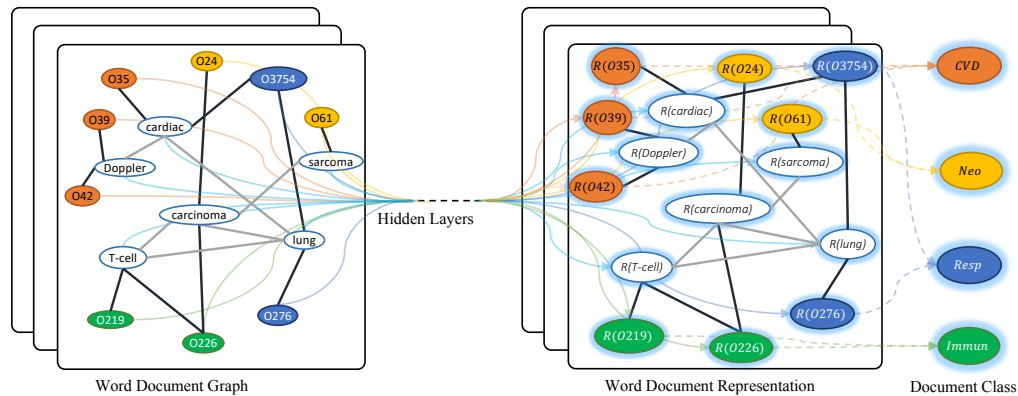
O24
O35
O3754
O39
cardiac
O61
Doppler
sarcoma
O42
carcinoma
lung
T-cell
O276
O219
O226

Word Document Graph

Hidden Layers

R(O35)
R(O24)
R(O3754)
R(O39)
R(cardiac)
R(O61)
R(Doppler)
R(sarcoma)
R(O42)
R(carcinoma)
R(lung)
R(T-cell)
R(O276)
R(O219)
R(O226)

Word Document Representation

CVD
Neo
Resp
Immun

Document Class